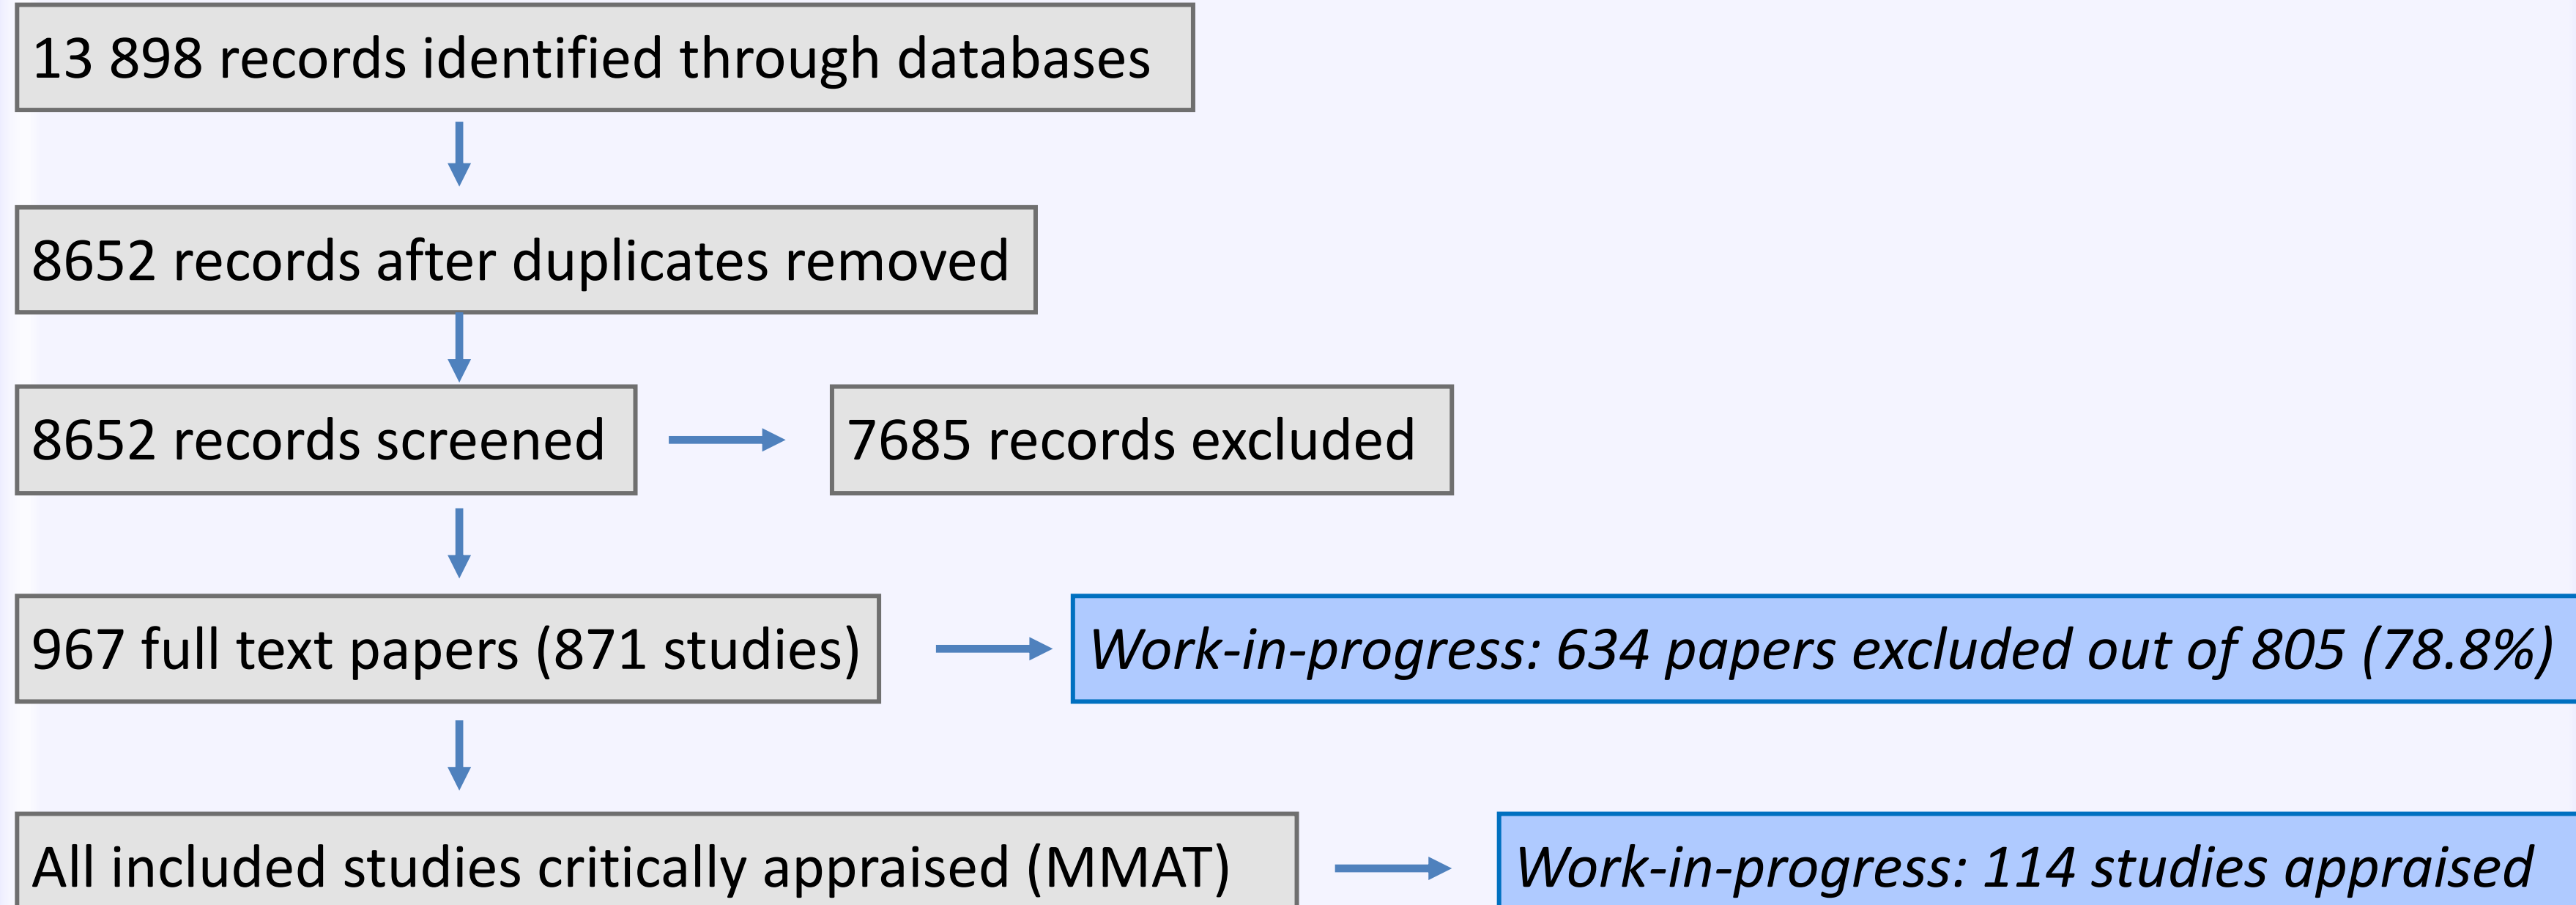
13 898 records identified through databases

8652 records after duplicates removed

8652 records screened

7685 records excluded

967 full text papers (871 studies)

Work-in-progress: 634 papers excluded out of 805 (78.8%)

All included studies critically appraised (MMAT)

Work-in-progress: 114 studies appraised